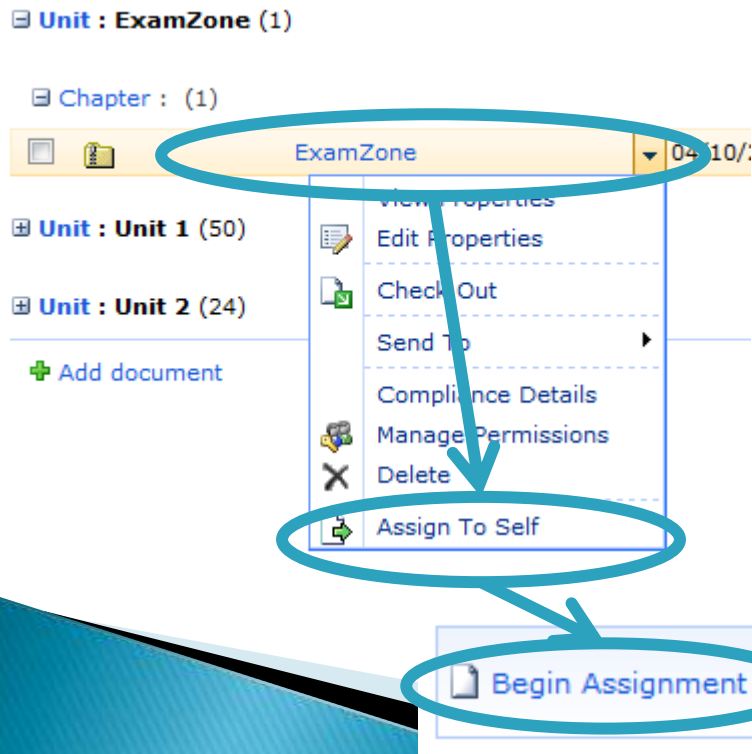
Unit : ExamZone (1)

Chapter : (1)

ExamZone 04/10/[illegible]

View Properties

Edit Properties

Check Out

Send To

Compliance Details

Manage Permissions

Delete

Assign To Self

Unit : Unit 1 (50)

Unit : Unit 2 (24)

Add document

Begin Assignment